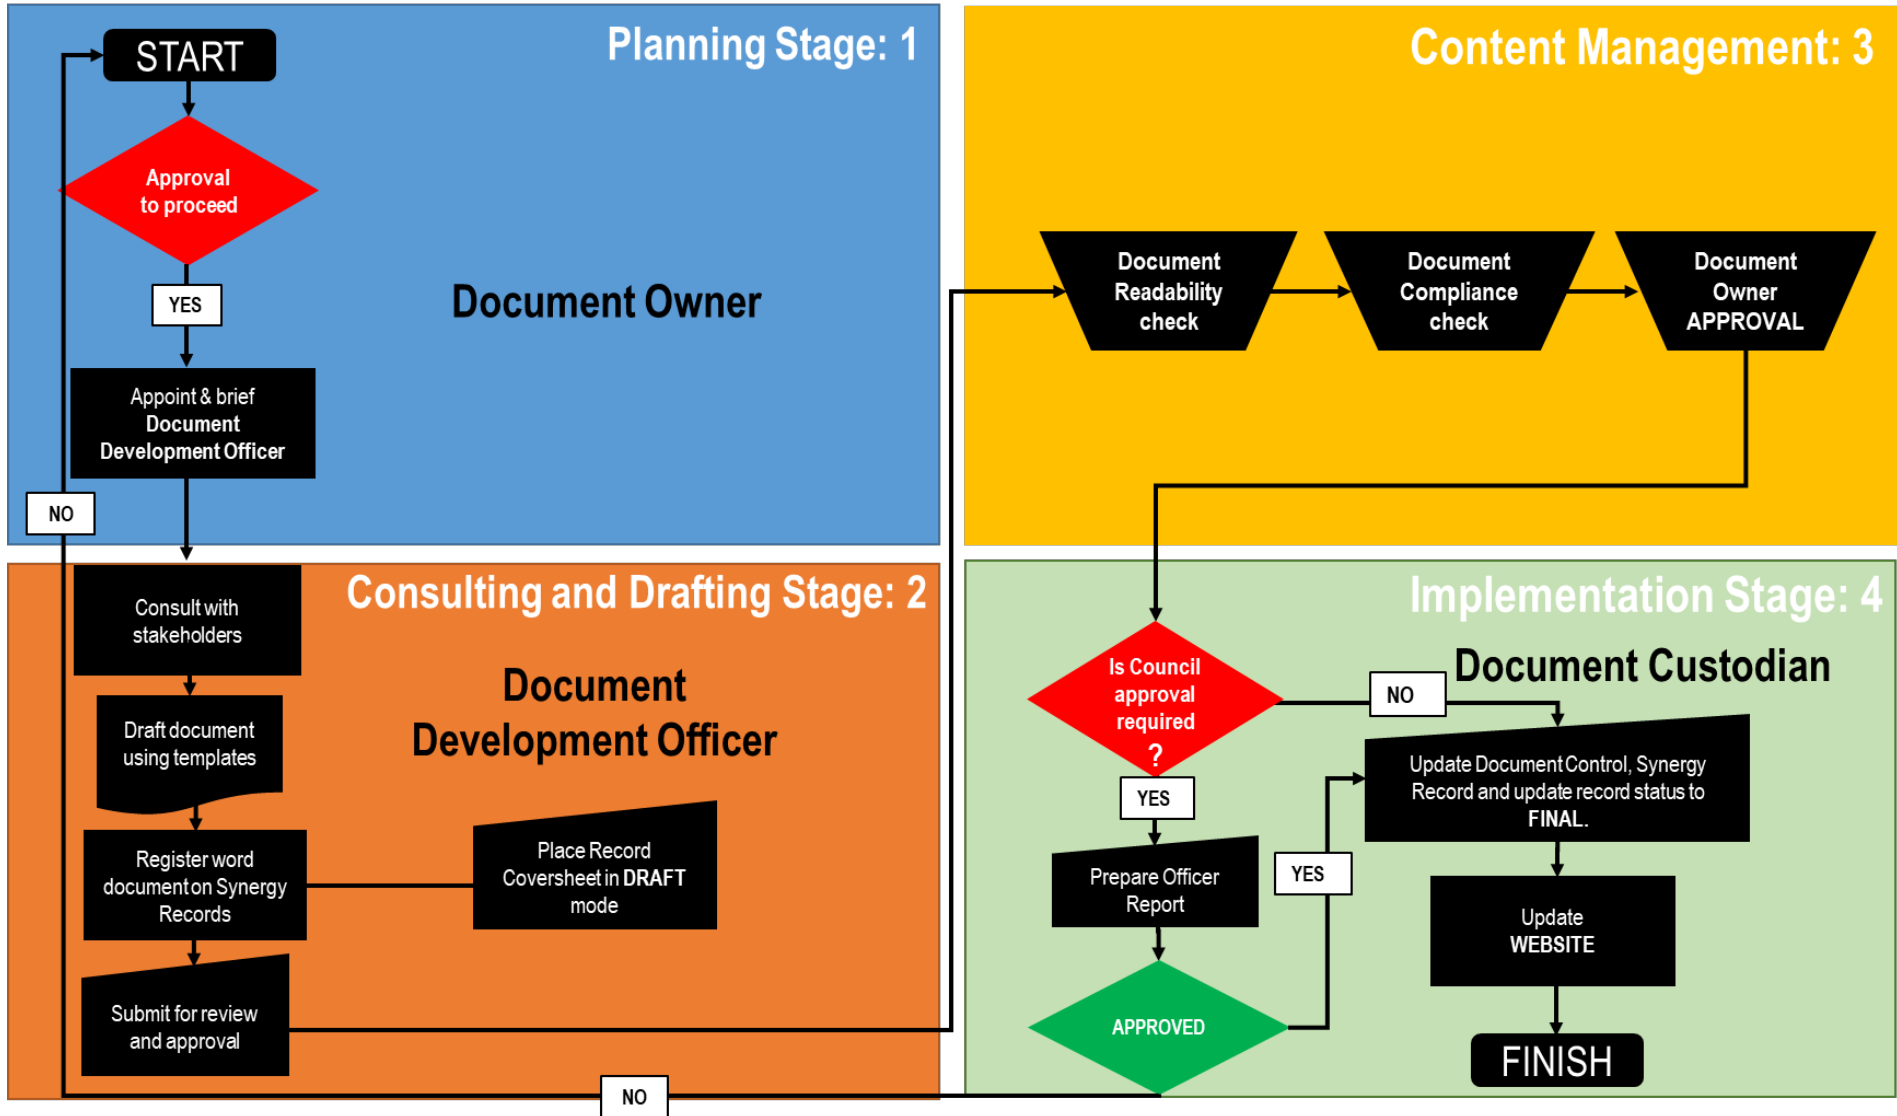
Planning Stage: 1

START

Approval to proceed

YES

Appoint & brief Document Development Officer

NO

Document Owner

Content Management: 3

Document Readability check

Document Compliance check

Document Owner APPROVAL

Consulting and Drafting Stage: 2

Consult with stakeholders

Draft document using templates

Register word document on Synergy Records

Place Record Coversheet in DRAFT mode

Submit for review and approval

Document Development Officer

NO

Implementation Stage: 4

Is Council approval required ?

NO

Document Custodian

YES

Prepare Officer Report

YES

Update Document Control, Synergy Record and update record status to FINAL.

Update WEBSITE

APPROVED

FINISH